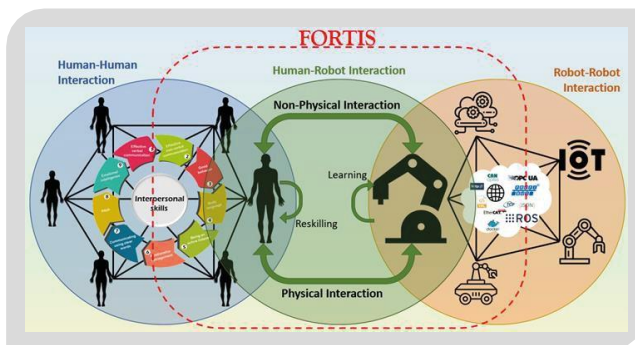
FORTIS

Human-Human Interaction

Human-Robot Interaction

Robot-Robot Interaction

Non-Physical Interaction

Interpersonal skills

Learning

Reskilling

Physical Interaction

IOT

CAN

OPC UA

ROS

EtherCAT

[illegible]